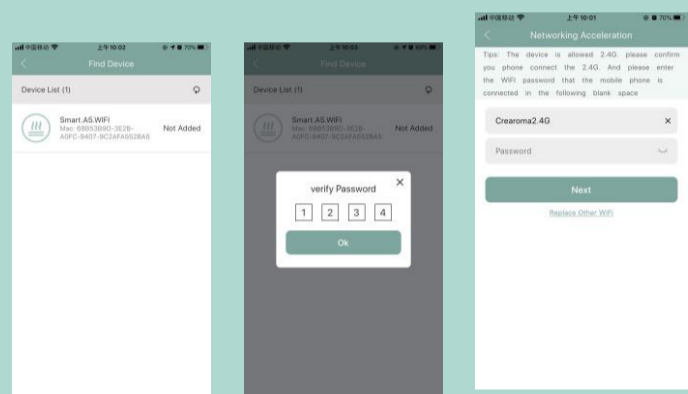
中国移动 上午10:02 70%
Find Device
Device List (1)
Smart.AS.WIFI
Mac: 68853B9D-3E2B-A0FC-8407-9C2AFA5528A5
Not Added

中国移动 上午10:03 69%
Find Device
Device List (1)
Smart.AS.WIFI
Mac: 68853B9D-3E2B-A0FC-8407-9C2AFA5528A5
Not Added
verify Password
1 2 3 4
Ok

中国移动 上午10:01 70%
Networking Acceleration
Tips: The device is allowed 2.4G, please confirm you phone connect the 2.4G. And please enter the WIFI password that the mobile phone is connected in the following blank space
Crearoma2.4G
Password
Next
Replace Other WiFi